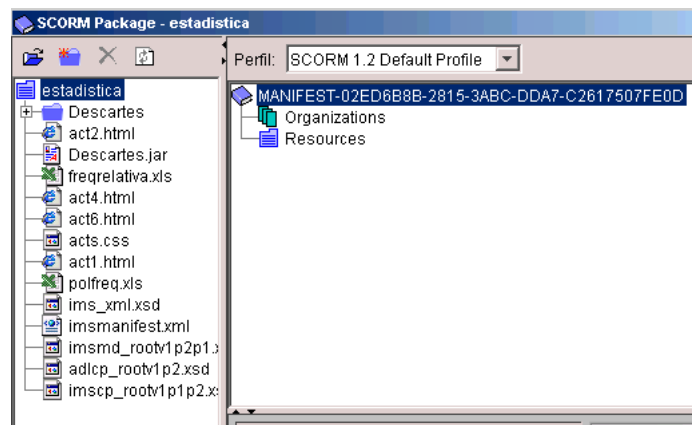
SCORM Package - estadistica

Perfil: SCORM 1.2 Default Profile

estadistica
Descartes
act2.html
Descartes.jar
freqrelativa.xls
act4.html
act6.html
acts.css
act1.html
polfreq.xls
ims_xml.xsd
imsmanifest.xml
imsmd_rootv1p2p1.x
adlcp_rootv1p2.xsd
imscp_rootv1p1p2.x

MANIFEST-02ED6B8B-2815-3ABC-DDA7-C2617507FE0D
Organizations
Resources